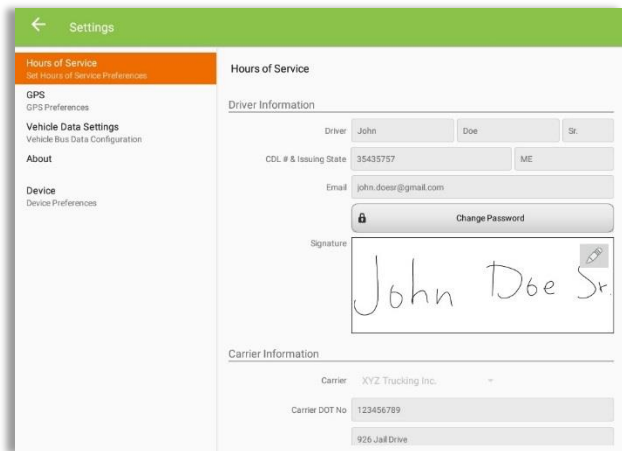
Settings

Hours of Service
Set Hours of Service Preferences

GPS
GPS Preferences

Vehicle Data Settings
Vehicle Bus Data Configuration

About

Device
Device Preferences

Hours of Service

Driver Information

Driver John Doe Sr.

CDL # & Issuing State 35435757 ME

Email john.doesr@gmail.com

Change Password

Signature

John Doe Sr.

Carrier Information

Carrier XYZ Trucking Inc.

Carrier DOT No 123456789

926 Jail Drive